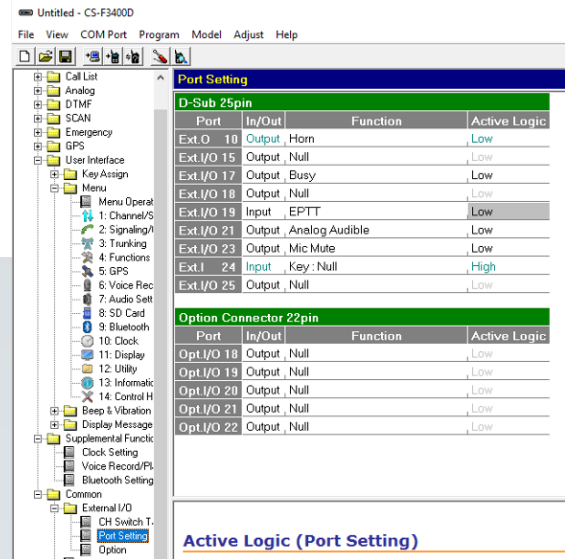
Untitled - CS-F3400D

File View COM Port Program Model Adjust Help

Call List
Analog
DTMF
SCAN
Emergency
GPS
User Interface
Key Assign
Menu
Menu Operat
1: Channel/S
2: Signaling/
3: Trunking
4: Functions
5: GPS
6: Voice Rec
7: Audio Sett
8: SD Card
9: Bluetooth
10: Clock
11: Display
12: Utility
13: Informati
14: Control H
Beep & Vibration
Display Message
Supplemental Functic
Clock Setting
Voice Record/Pl
Bluetooth Setting
Common
External I/O
CH Switch T
Port Setting
Option

Port Setting

D-Sub 25pin

| Port | In/Out | Function | Active Logic |
|---|---|---|---|
| Ext.O 10 | Output | Horn | Low |
| Ext.I/O 15 | Output | Null | Low |
| Ext.I/O 17 | Output | Busy | Low |
| Ext.I/O 18 | Output | Null | Low |
| Ext.I/O 19 | Input | EPTT | Low |
| Ext.I/O 21 | Output | Analog Audible | Low |
| Ext.I/O 23 | Output | Mic Mute | Low |
| Ext.I 24 | Input | Key : Null | High |
| Ext.I/O 25 | Output | Null | Low |

Option Connector 22pin

| Port | In/Out | Function | Active Logic |
|---|---|---|---|
| Opt.I/O 18 | Output | Null | Low |
| Opt.I/O 19 | Output | Null | Low |
| Opt.I/O 20 | Output | Null | Low |
| Opt.I/O 21 | Output | Null | Low |
| Opt.I/O 22 | Output | Null | Low |

Active Logic (Port Setting)